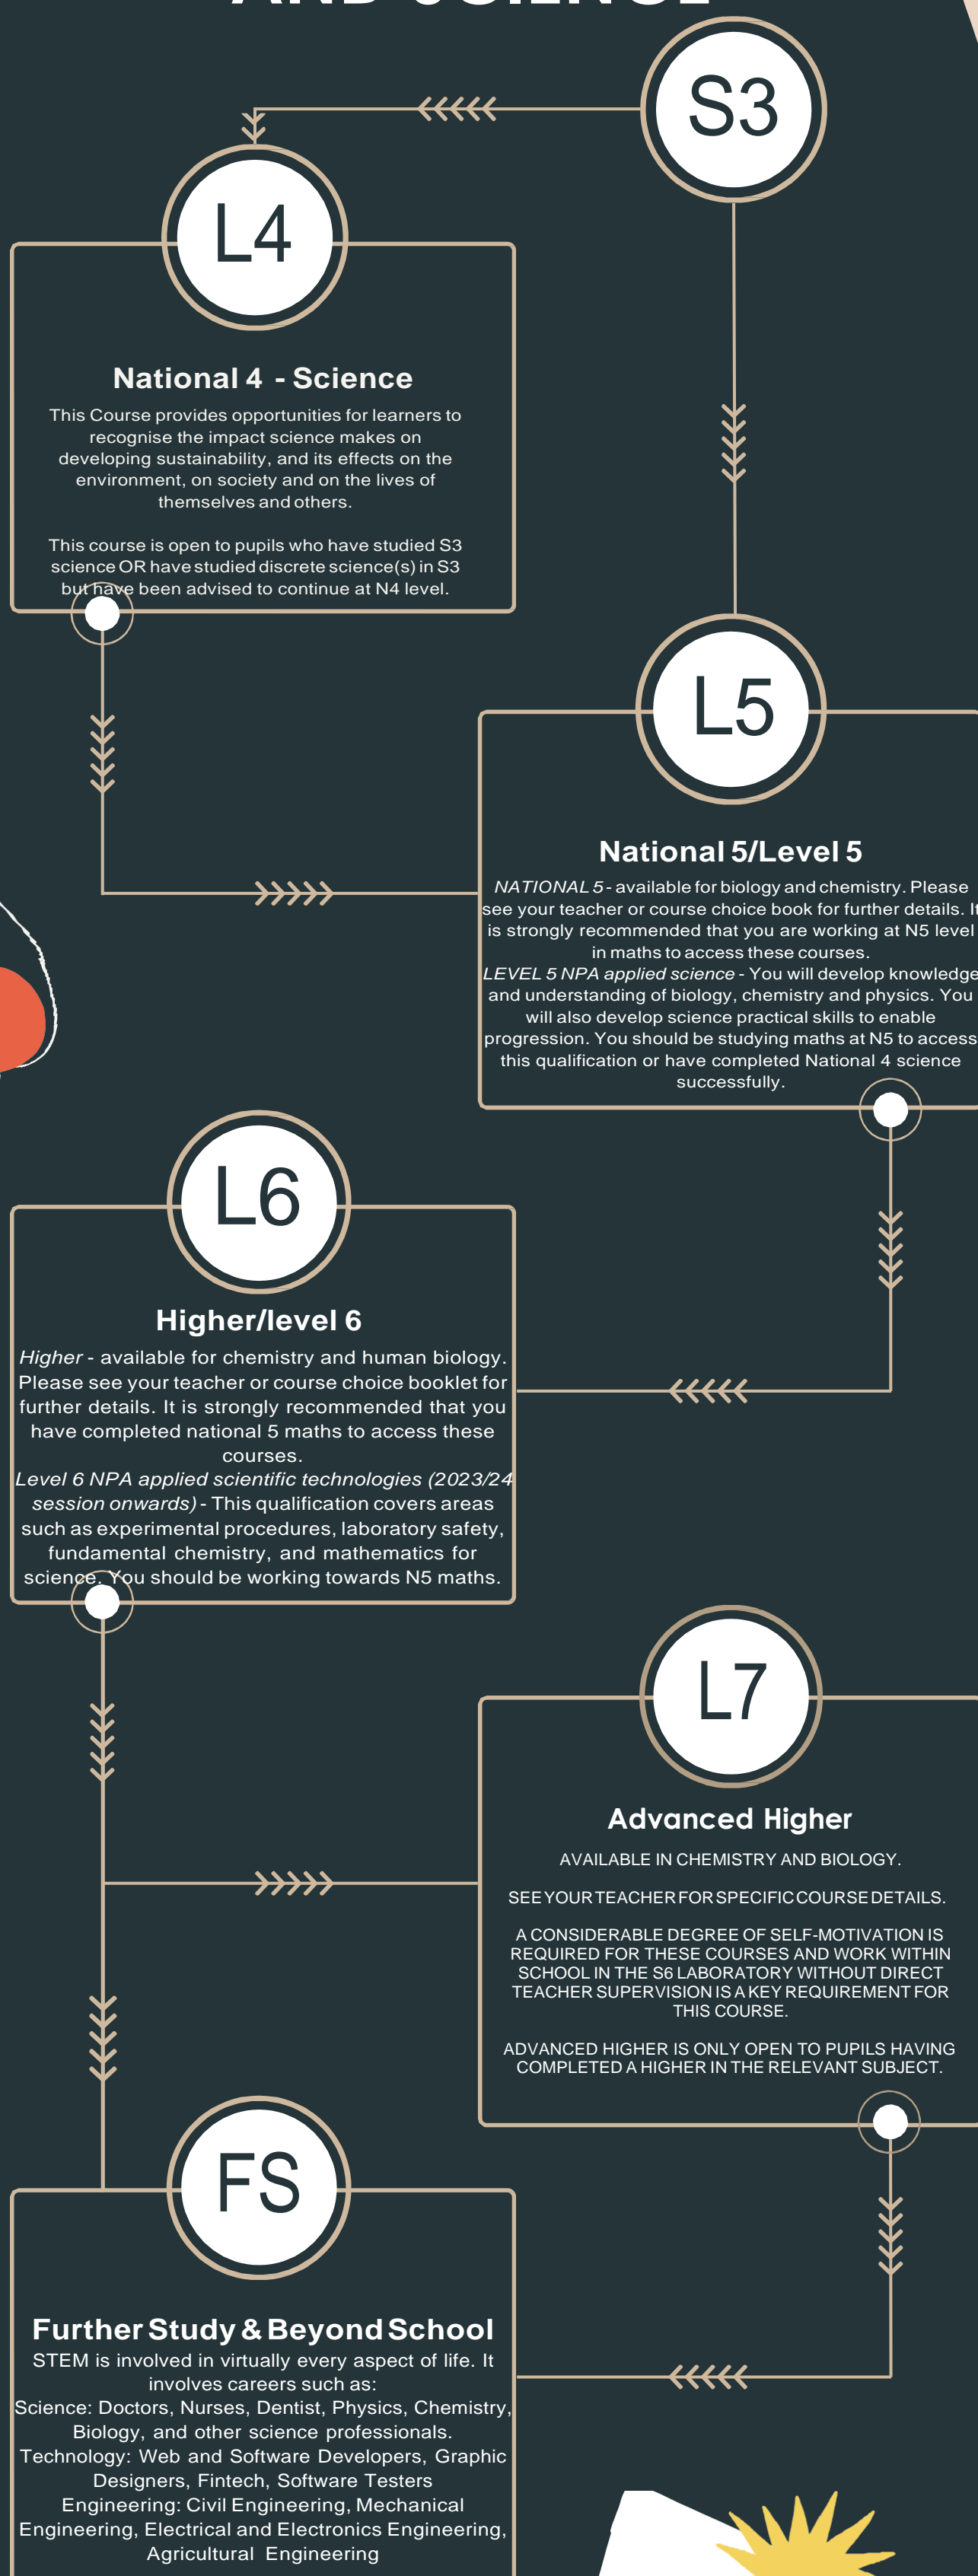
S3

L4

National 4 - Science

This Course provides opportunities for learners to recognise the impact science makes on developing sustainability, and its effects on the environment, on society and on the lives of themselves and others.

This course is open to pupils who have studied S3 science OR have studied discrete science(s) in S3 but have been advised to continue at N4 level.

L5

National 5/Level 5

NATIONAL 5 - available for biology and chemistry. Please see your teacher or course choice book for further details. It is strongly recommended that you are working at N5 level in maths to access these courses.
LEVEL 5 NPA applied science - You will develop knowledge and understanding of biology, chemistry and physics. You will also develop science practical skills to enable progression. You should be studying maths at N5 to access this qualification or have completed National 4 science successfully.

L6

Higher/level 6

Higher - available for chemistry and human biology. Please see your teacher or course choice booklet for further details. It is strongly recommended that you have completed national 5 maths to access these courses.
Level 6 NPA applied scientific technologies (2023/24 session onwards) - This qualification covers areas such as experimental procedures, laboratory safety, fundamental chemistry, and mathematics for science. You should be working towards N5 maths.

L7

Advanced Higher

AVAILABLE IN CHEMISTRY AND BIOLOGY.

SEE YOUR TEACHER FOR SPECIFIC COURSE DETAILS.

A CONSIDERABLE DEGREE OF SELF-MOTIVATION IS REQUIRED FOR THESE COURSES AND WORK WITHIN SCHOOL IN THE S6 LABORATORY WITHOUT DIRECT TEACHER SUPERVISION IS A KEY REQUIREMENT FOR THIS COURSE.

ADVANCED HIGHER IS ONLY OPEN TO PUPILS HAVING COMPLETED A HIGHER IN THE RELEVANT SUBJECT.

FS

Further Study & Beyond School

STEM is involved in virtually every aspect of life. It involves careers such as:
Science: Doctors, Nurses, Dentist, Physics, Chemistry, Biology, and other science professionals.
Technology: Web and Software Developers, Graphic Designers, Fintech, Software Testers
Engineering: Civil Engineering, Mechanical Engineering, Electrical and Electronics Engineering, Agricultural Engineering